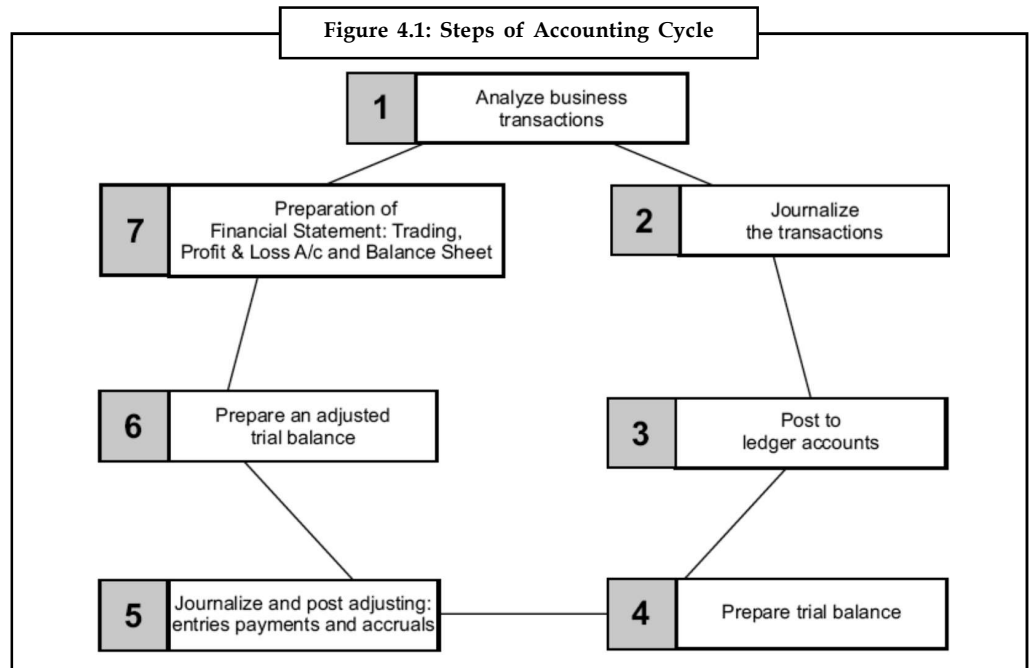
Figure 4.1: Steps of Accounting Cycle

1 Analyze business transactions

2 Journalize the transactions

3 Post to ledger accounts

4 Prepare trial balance

5 Journalize and post adjusting: entries payments and accruals

6 Prepare an adjusted trial balance

7 Preparation of Financial Statement: Trading, Profit & Loss A/c and Balance Sheet